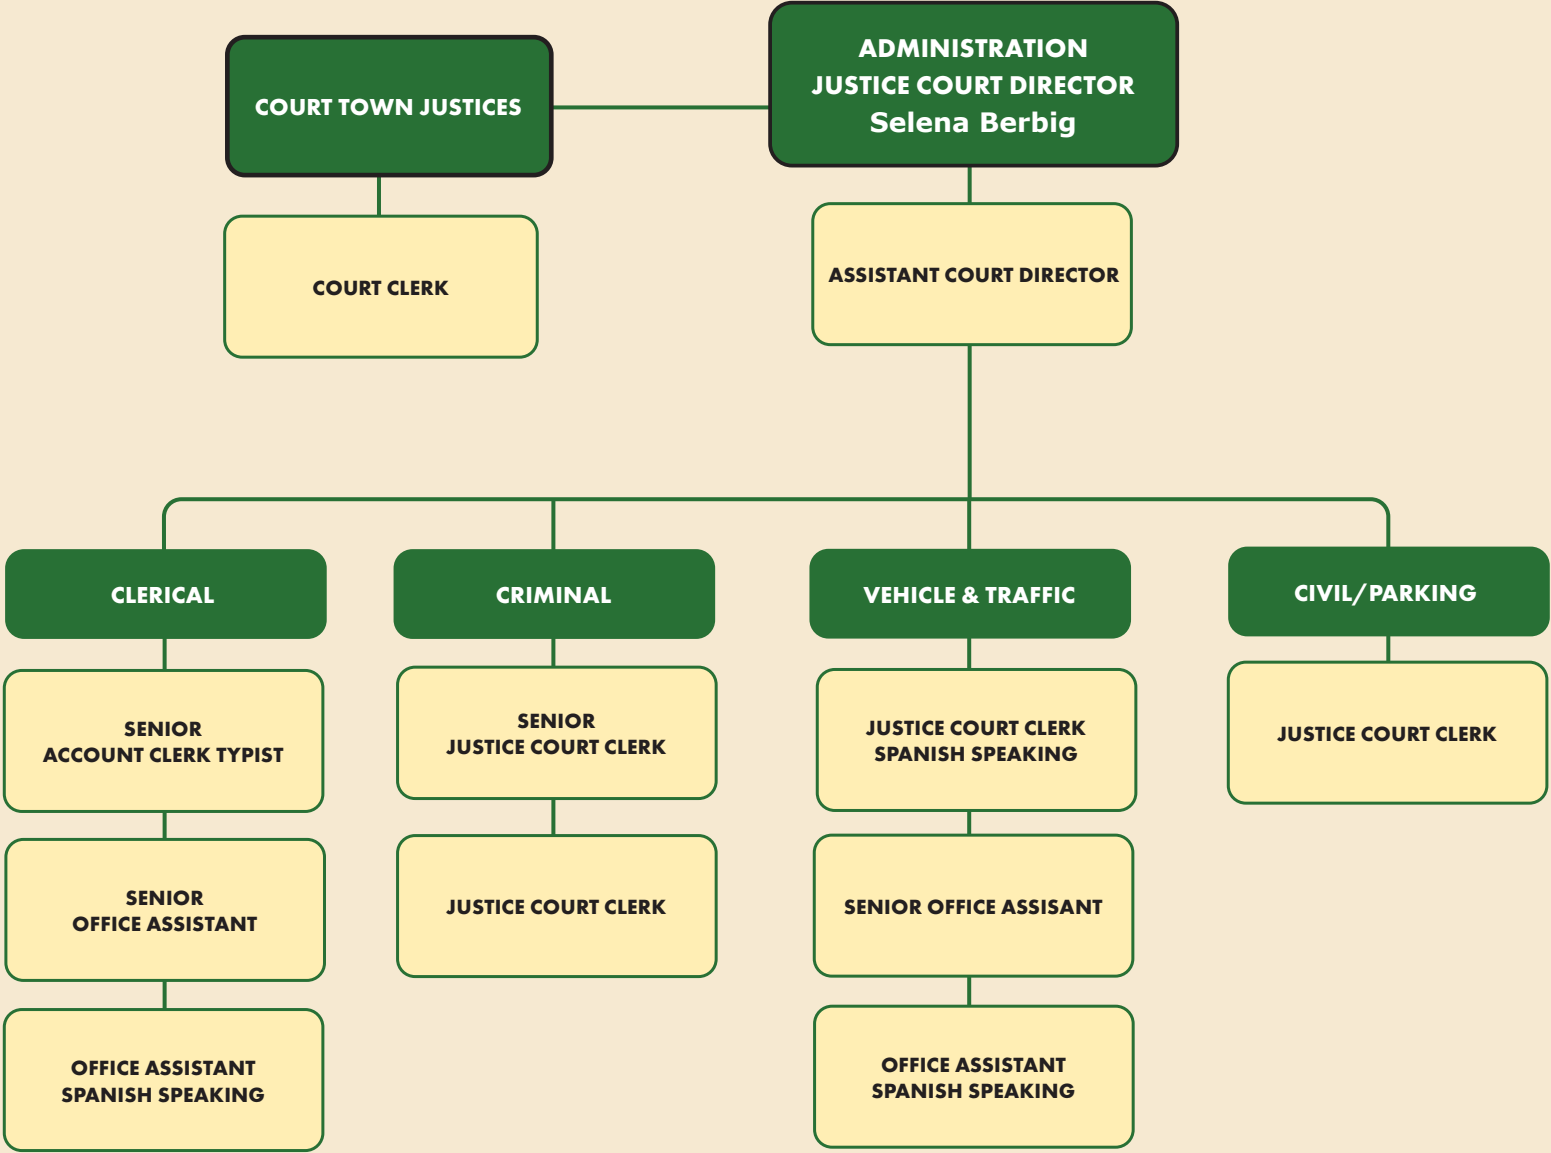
COURT TOWN JUSTICES

ADMINISTRATION
JUSTICE COURT DIRECTOR
Selena Berbig

COURT CLERK

ASSISTANT COURT DIRECTOR

CLERICAL

SENIOR
ACCOUNT CLERK TYPIST

SENIOR
OFFICE ASSISTANT

OFFICE ASSISTANT
SPANISH SPEAKING

CRIMINAL

SENIOR
JUSTICE COURT CLERK

JUSTICE COURT CLERK

VEHICLE & TRAFFIC

JUSTICE COURT CLERK
SPANISH SPEAKING

SENIOR OFFICE ASSISANT

OFFICE ASSISTANT
SPANISH SPEAKING

CIVIL/PARKING

JUSTICE COURT CLERK